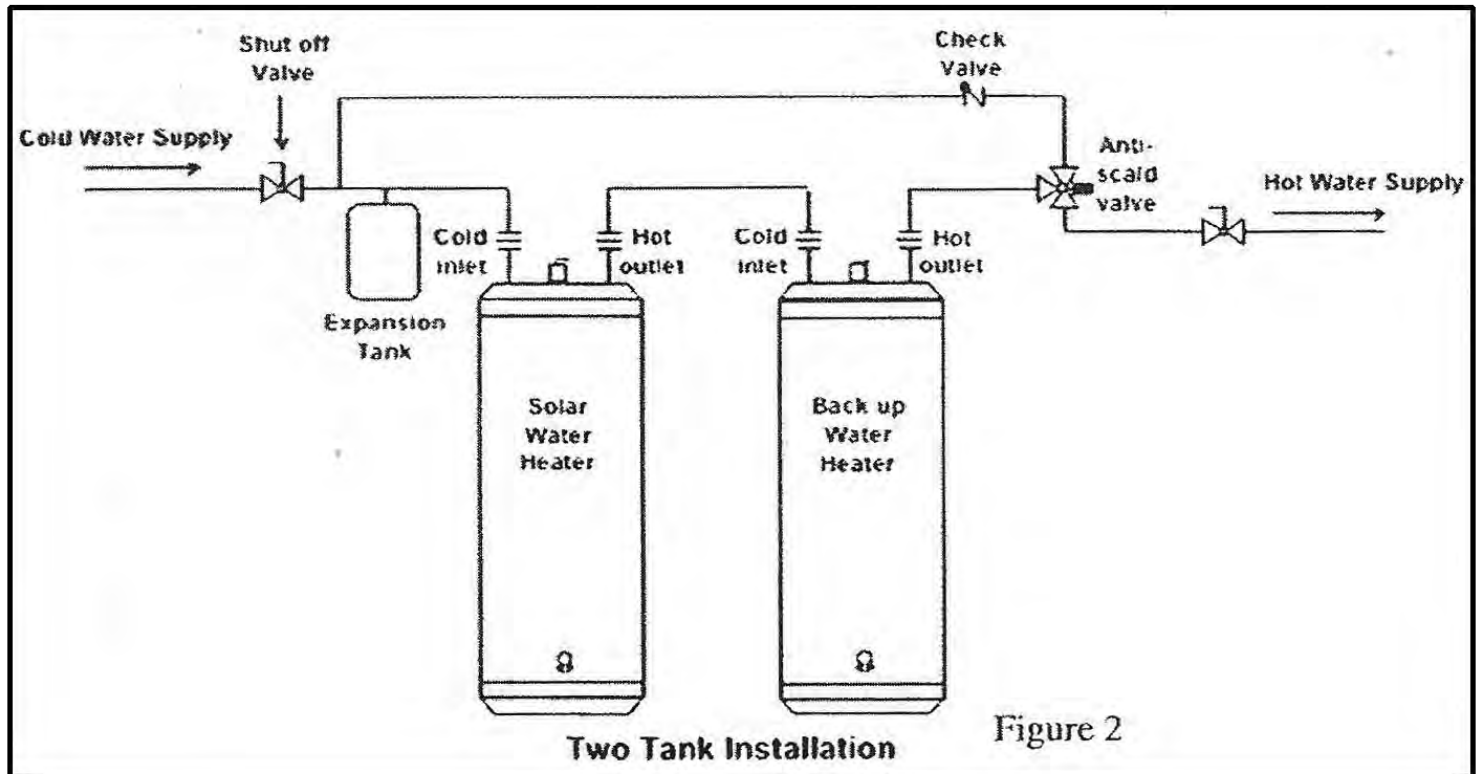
Shut off Valve

Check Valve

Cold Water Supply

Anti-scald valve

Hot Water Supply

Cold inlet

Hot outlet

Cold inlet

Hot outlet

Expansion Tank

Solar Water Heater

Back up Water Heater

Figure 2

Two Tank Installation